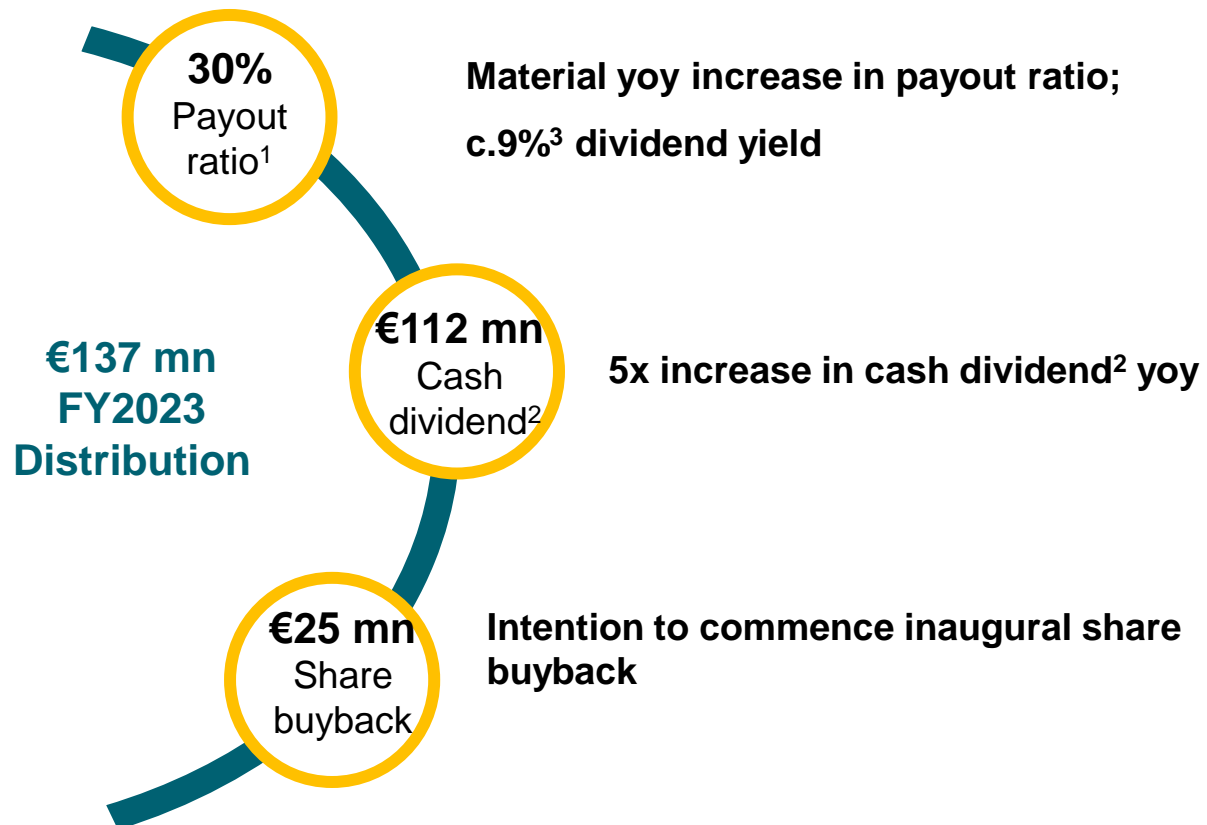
30%
Payout ratio$^1$

Material yoy increase in payout ratio;
c.9%$^3$ dividend yield

€137 mn
FY2023
Distribution

€112 mn
Cash dividend$^2$

5x increase in cash dividend$^2$ yoy

€25 mn
Share buyback

Intention to commence inaugural share buyback